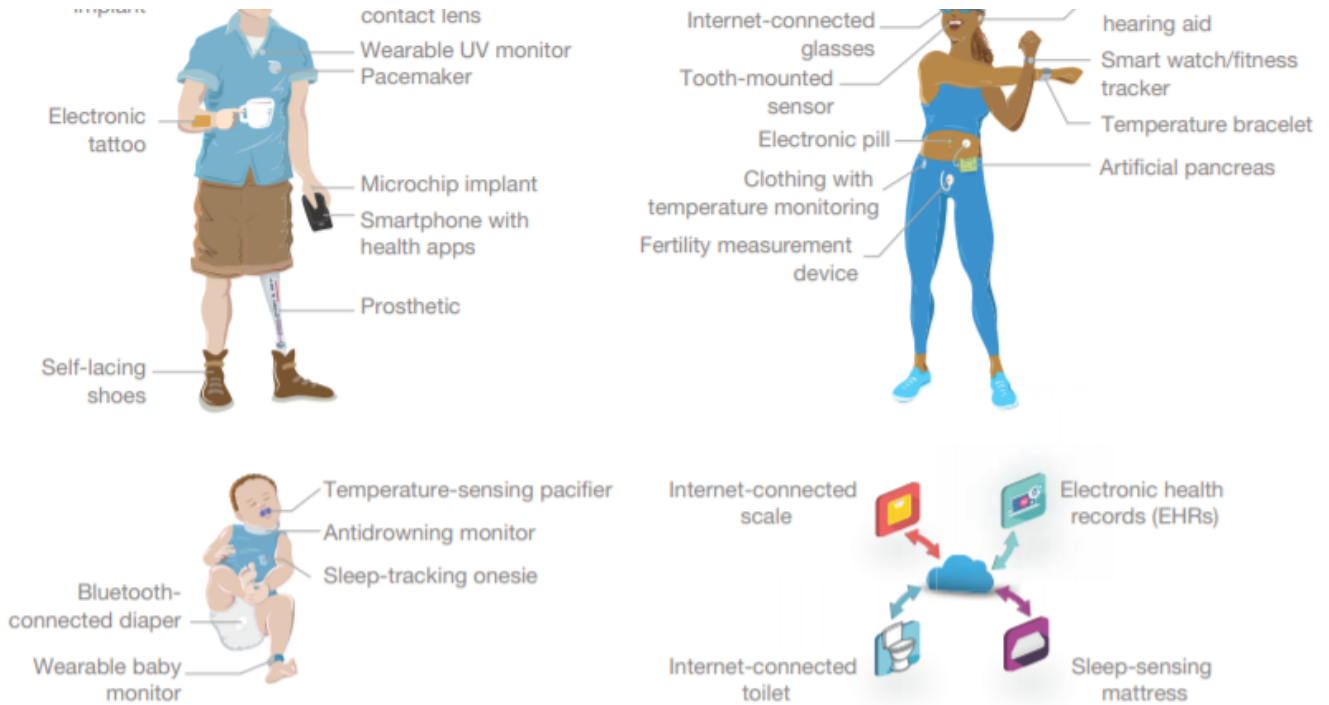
implant

contact lens

Wearable UV monitor

Pacemaker

Electronic tattoo

Microchip implant

Smartphone with health apps

Prosthetic

Self-lacing shoes

Internet-connected glasses

hearing aid

Tooth-mounted sensor

Smart watch/fitness tracker

Temperature bracelet

Electronic pill

Artificial pancreas

Clothing with temperature monitoring

Fertility measurement device

Temperature-sensing pacifier

Antidrowning monitor

Sleep-tracking onesie

Bluetooth-connected diaper

Wearable baby monitor

Internet-connected scale

Electronic health records (EHRs)

Internet-connected toilet

Sleep-sensing mattress